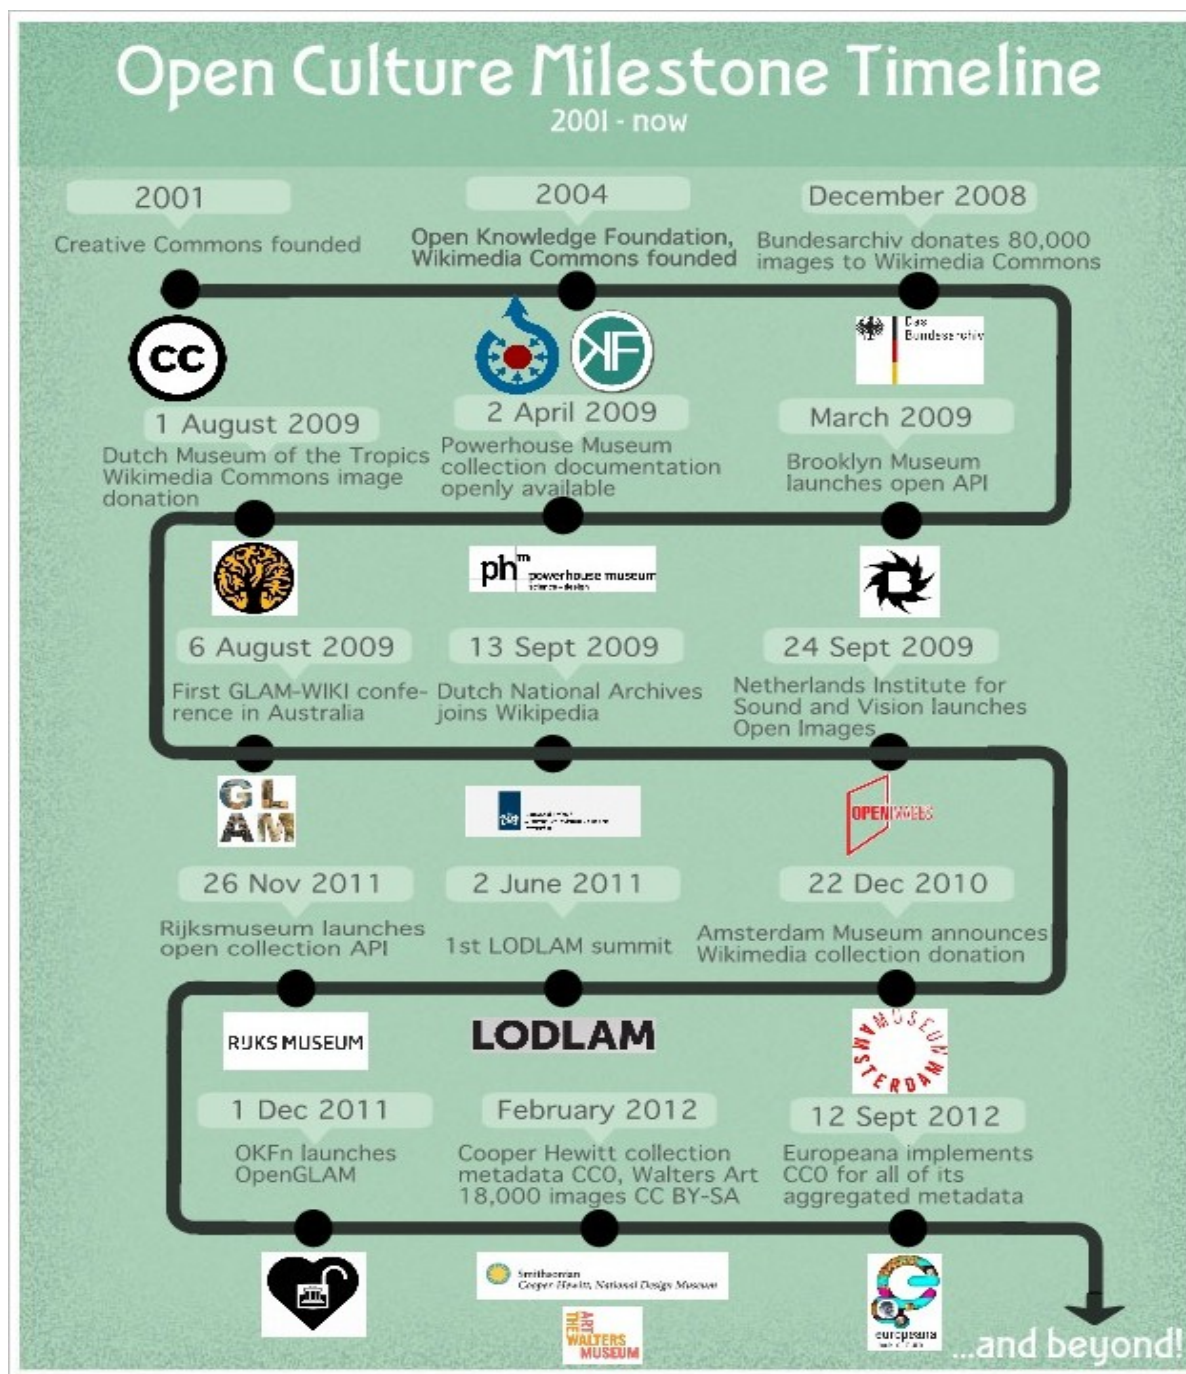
Open Culture Milestone Timeline
2001 - now

2001
Creative Commons founded

2004
Open Knowledge Foundation, Wikimedia Commons founded

December 2008
Bundesarchiv donates 80,000 images to Wikimedia Commons

cc

KF

Das Bundesarchiv

1 August 2009
Dutch Museum of the Tropics Wikimedia Commons image donation

2 April 2009
Powerhouse Museum collection documentation openly available

March 2009
Brooklyn Museum launches open API

ph powerhouse museum

6 August 2009
First GLAM-WIKI conference in Australia

13 Sept 2009
Dutch National Archives joins Wikipedia

24 Sept 2009
Netherlands Institute for Sound and Vision launches Open Images

GL AM

OPEN IMAGES

26 Nov 2011
Rijksmuseum launches open collection API

2 June 2011
1st LODLAM summit

22 Dec 2010
Amsterdam Museum announces Wikimedia collection donation

RIJKS MUSEUM

LODLAM

MUSEUM AMSTERDAM

1 Dec 2011
OKFn launches OpenGLAM

February 2012
Cooper Hewitt collection metadata CC0, Walters Art 18,000 images CC BY-SA

12 Sept 2012
Europeana implements CC0 for all of its aggregated metadata

Smithsonian Cooper-Hewitt, National Design Museum

THE WALTERS ART MUSEUM

europeana

...and beyond!